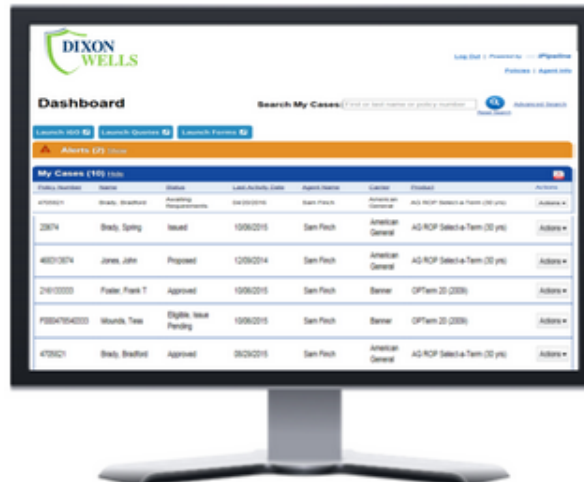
DIXON
WELLS

Log Out | Powered by iPipeline
Policies | Agent Info

Dashboard

Search My Cases: First or last name or policy number
Reset Search
Advanced Search

Launch iGO
Launch Quotes
Launch Forms

Alerts (2) Show

My Cases (10) Hide

| Policy Number | Name | Status | Last Activity Date | Agent Name | Carrier | Product | Actions |
|---|---|---|---|---|---|---|---|
| 4705021 | Brady, Bradford | Awaiting Requirements | 04/20/2016 | Sam Finch | American General | AG ROP Select-a-Term (30 yrs) | Actions |
| 23874 | Brady, Spring | Issued | 10/06/2015 | Sam Finch | American General | AG ROP Select-a-Term (30 yrs) | Actions |
| 466013674 | Jones, John | Proposed | 12/09/2014 | Sam Finch | American General | AG ROP Select-a-Term (30 yrs) | Actions |
| 216100000 | Foster, Frank T | Approved | 10/06/2015 | Sam Finch | Banner | OPTerm 20 (2009) | Actions |
| P000478540000 | Mounds, Tess | Eligible, Issue Pending | 10/06/2015 | Sam Finch | Banner | OPTerm 20 (2009) | Actions |
| 4705021 | Brady, Bradford | Approved | 05/29/2015 | Sam Finch | American General | AG ROP Select-a-Term (30 yrs) | Actions |